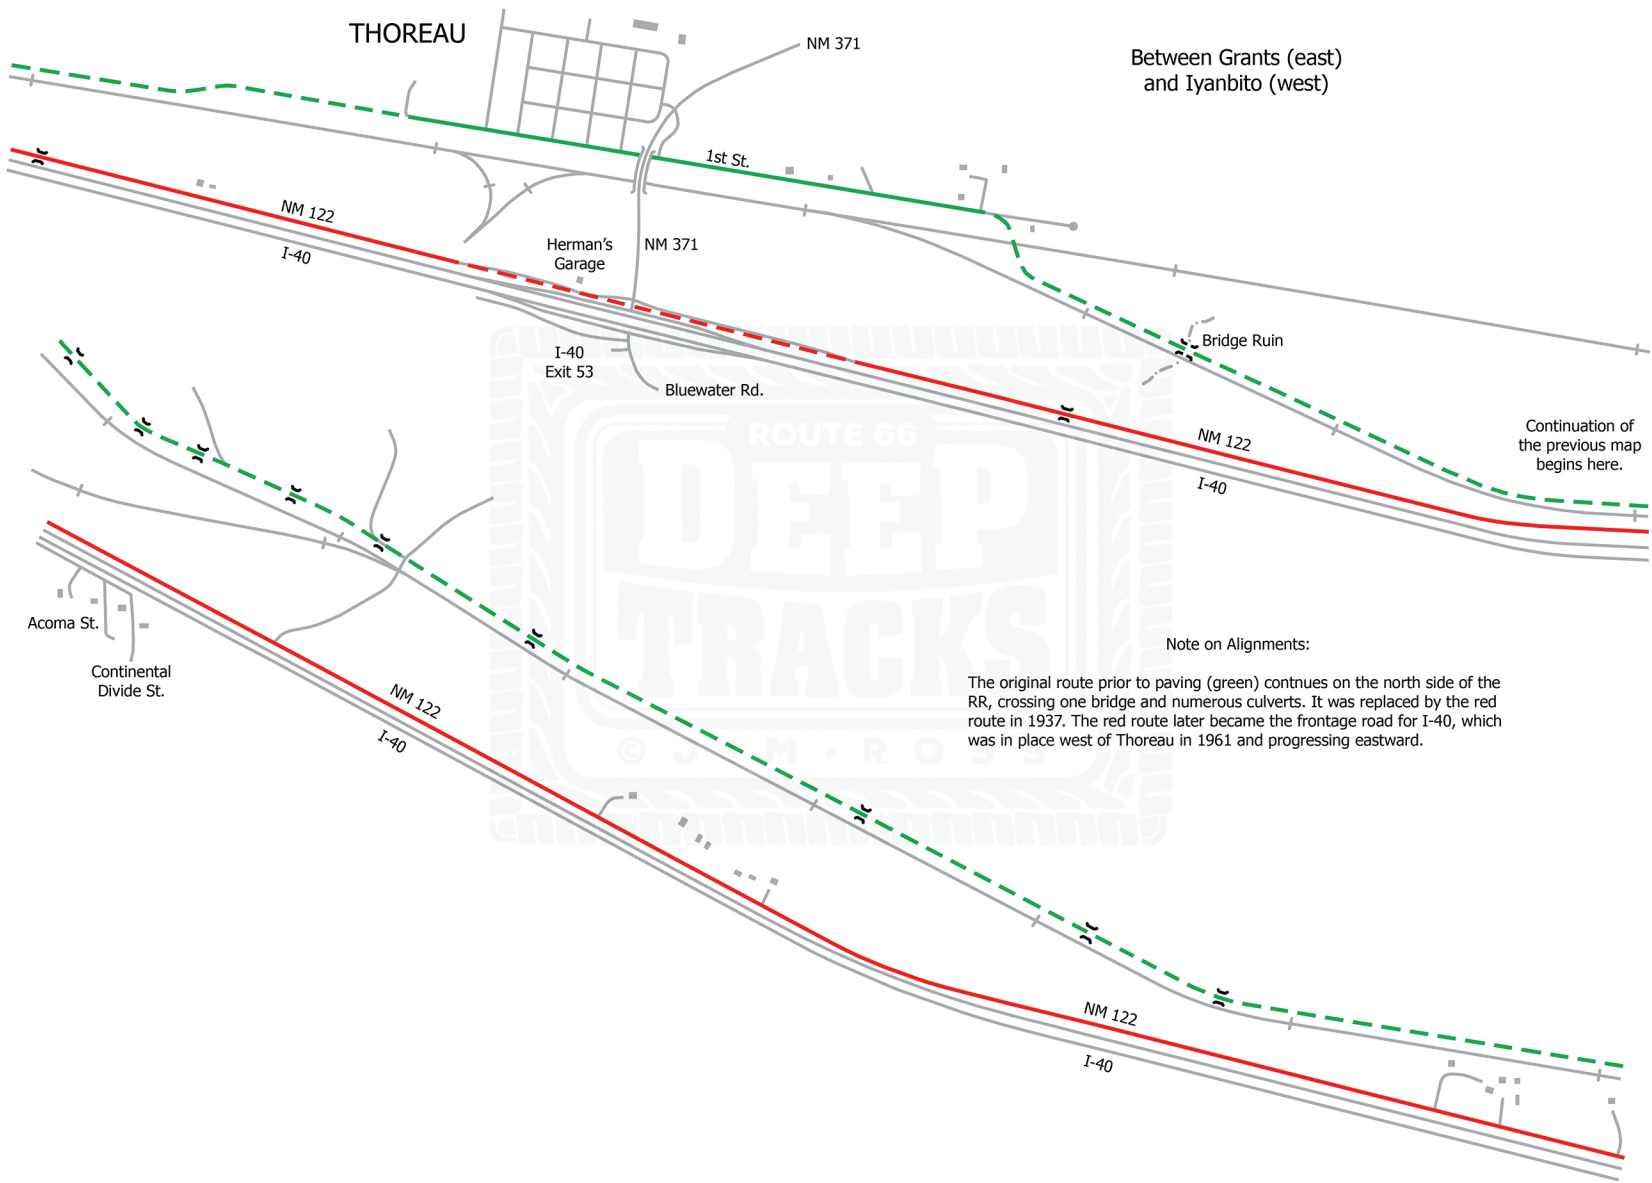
THOREAU

NM 371

Between Grants (east)
and Iyanbito (west)

1st St.

NM 122

I-40

Herman's Garage

NM 371

Bridge Ruin

I-40
Exit 53

Bluewater Rd.

ROUTE 66
DEEP
TRACKS
© J I M · R O S S

NM 122

I-40

Continuation of the previous map begins here.

Acoma St.

Continental Divide St.

NM 122

I-40

Note on Alignments:

The original route prior to paving (green) contnues on the north side of the RR, crossing one bridge and numerous culverts. It was replaced by the red route in 1937. The red route later became the frontage road for I-40, which was in place west of Thoreau in 1961 and progressing eastward.

NM 122

I-40